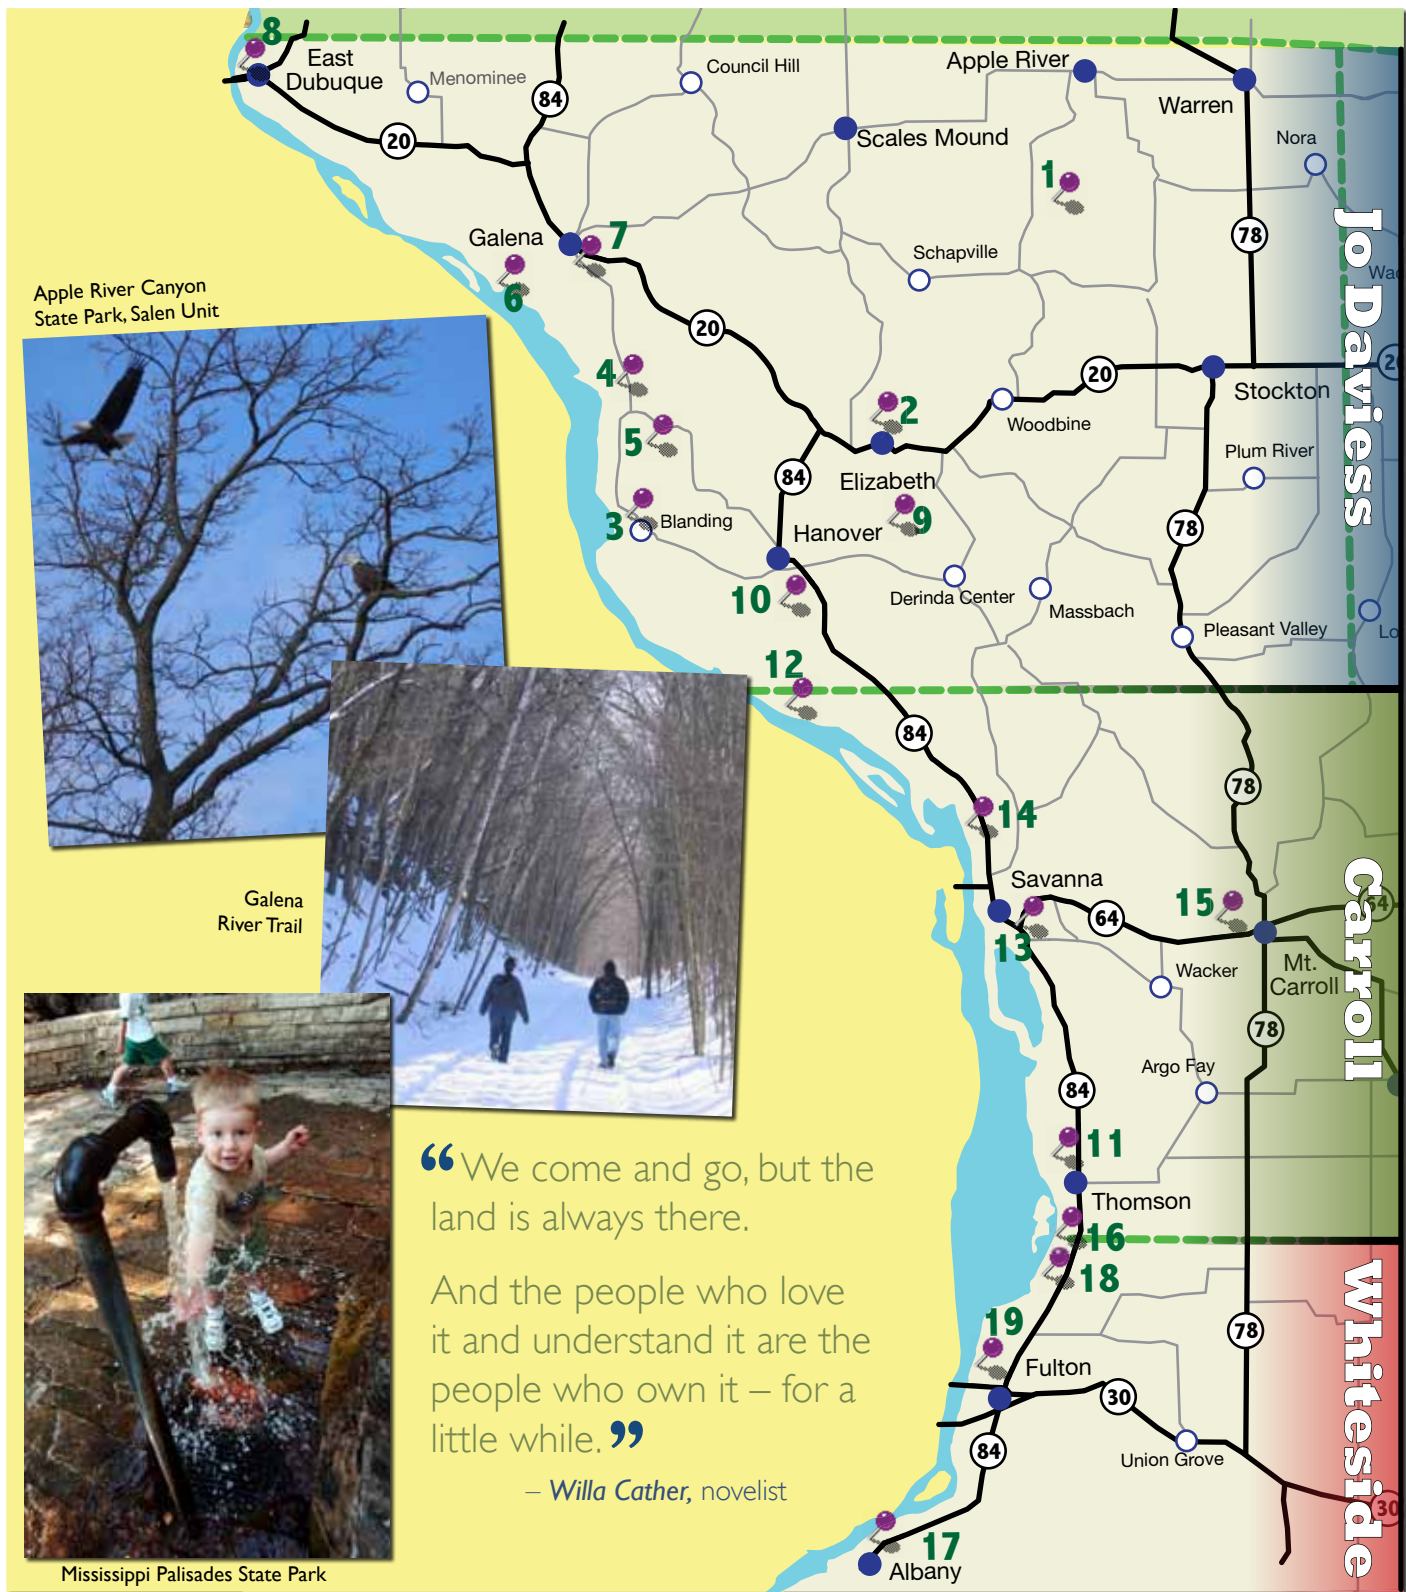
8
East Dubuque
Menominee
84
Council Hill
Apple River
Warren
Nora
20
Scales Mound
1
78
Galena
7
Schapville
Apple River Canyon State Park, Salen Unit
6
20
Wa
4
20
Stockton
2
Woodbine
5
Plum River
84
Elizabeth
3
Blanding
9
Hanover
78
10
Derinda Center
Massbach
Pleasant Valley
Lo
12
84
78
14
Galena River Trail
Savanna
15
64
13
Wacker
Mt. Carroll
78
Argo Fay
84
11
Thomson
16
18
78
19
Fulton
30
84
Union Grove
17
Albany
Mississippi Palisades State Park
Jo Daviess
Carroll
Whiteside
"We come and go, but the land is always there.

And the people who love it and understand it are the people who own it – for a little while."

– Willa Cather, novelist